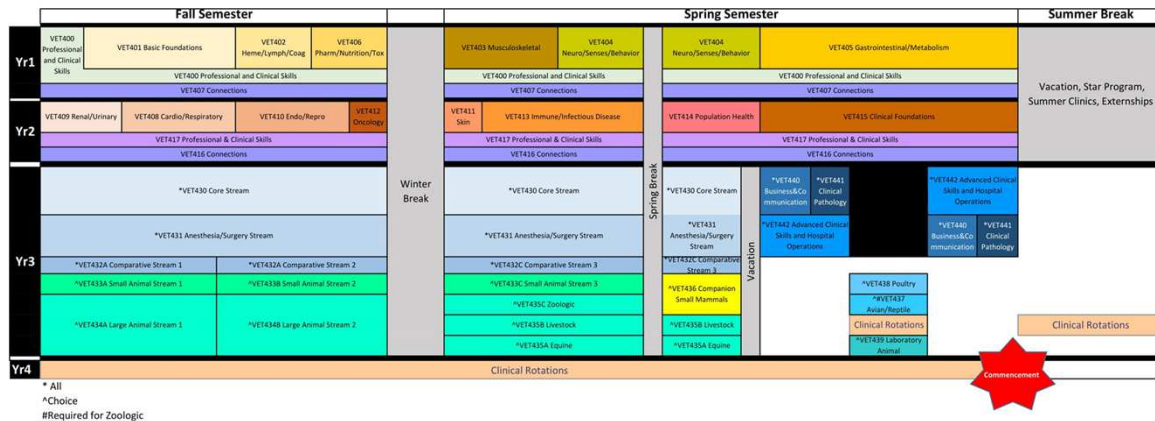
| | Fall Semester | | | | | Spring Semester | | | | Summer Break |
|---|---|---|---|---|---|---|---|---|---|---|
| Yr1 | VET400 Professional and Clinical Skills | VET401 Basic Foundations | VET402 Heme/Lymph/Coag | VET406 Pharm/Nutrition/Tox | Winter Break | VET403 Musculoskeletal | VET404 Neuro/Senses/Behavior | Spring Break | VET404 Neuro/Senses/Behavior | VET405 Gastrointestinal/Metabolism | Vacation, Star Program, Summer Clinics, Externships |
| | VET400 Professional and Clinical Skills | | | | | VET400 Professional and Clinical Skills | | | VET400 Professional and Clinical Skills | |
| | VET407 Connections | | | | | VET407 Connections | | | VET407 Connections | |
| Yr2 | VET409 Renal/Urinary | VET408 Cardio/Respiratory | VET410 Endo/Repro | VET412 Oncology | | VET411 Skin | VET413 Immune/Infectious Disease | | VET414 Population Health | VET415 Clinical Foundations | |
| | VET417 Professional & Clinical Skills | | | | | VET417 Professional & Clinical Skills | | | VET417 Professional & Clinical Skills | |
| | VET416 Connections | | | | | VET416 Connections | | | VET416 Connections | |
| Yr3 | *VET430 Core Stream | | | | | *VET430 Core Stream | | | *VET430 Core Stream | Vacation | *VET440 Business&Communication | *VET441 Clinical Pathology | *VET442 Advanced Clinical Skills and Hospital Operations |
| | *VET431 Anesthesia/Surgery Stream | | | | | *VET431 Anesthesia/Surgery Stream | | | *VET431 Anesthesia/Surgery Stream | *VET442 Advanced Clinical Skills and Hospital Operations | *VET440 Business&Communication | *VET441 Clinical Pathology |
| | ^VET432A Comparative Stream 1 | | ^VET432A Comparative Stream 2 | | | ^VET432C Comparative Stream 3 | | | ^VET432C Comparative Stream 3 | |
| | ^VET433A Small Animal Stream 1 | | ^VET433B Small Animal Stream 2 | | | ^VET433C Small Animal Stream 3 | | | ^VET436 Companion Small Mammals | ^VET438 Poultry |
| | ^VET434A Large Animal Stream 1 | | ^VET434B Large Animal Stream 2 | | | ^#VET435C Zoologic | | | | ^#VET437 Avian/Reptile |
| | | | | | | ^VET435B Livestock | | | ^VET435B Livestock | Clinical Rotations | Clinical Rotations |
| | | | | | | ^VET435A Equine | | | ^VET435A Equine | ^VET439 Laboratory Animal |
| Yr4 | Clinical Rotations | | | | | | | | | Commencement |

* All
^Choice
#Required for Zoologic